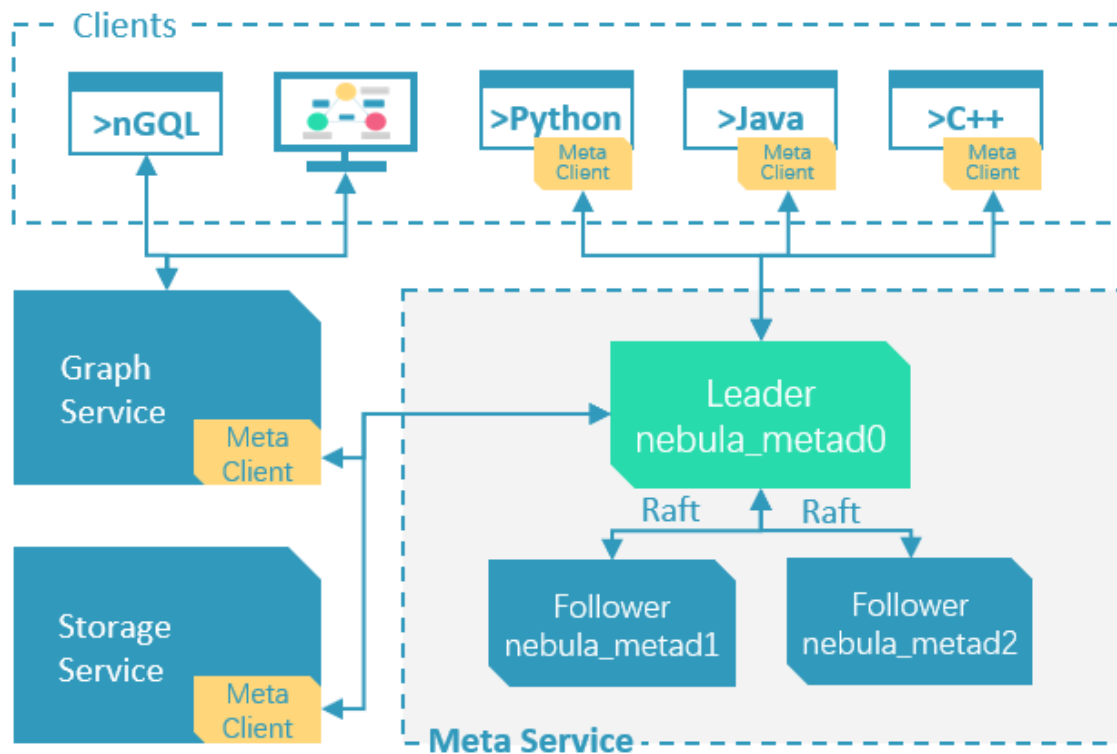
Clients

>nGQL

>Python
Meta Client

>Java
Meta Client

>C++
Meta Client

Graph Service
Meta Client

Leader
nebula_metad0

Raft

Raft

Storage Service
Meta Client

Follower
nebula_metad1

Follower
nebula_metad2

Meta Service